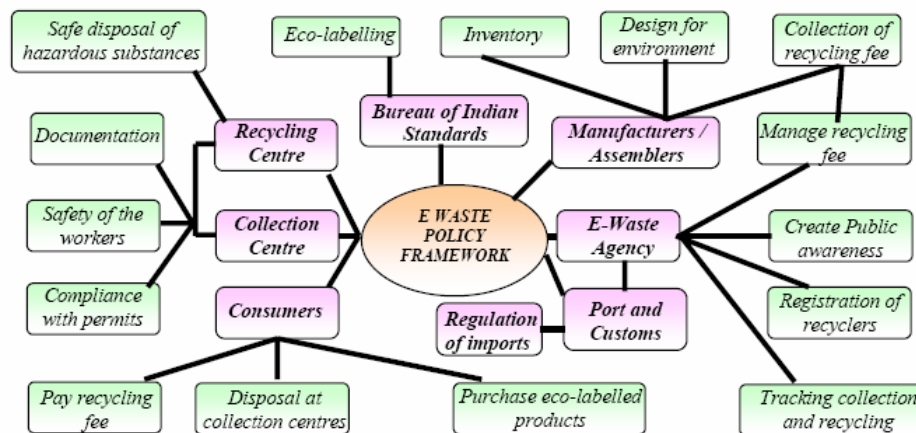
Safe disposal of hazardous substances

Eco-labelling

Inventory

Design for environment

Collection of recycling fee

Documentation

Recycling Centre

Bureau of Indian Standards

Manufacturers / Assemblers

Manage recycling fee

Safety of the workers

Collection Centre

E WASTE POLICY FRAMEWORK

E-Waste Agency

Create Public awareness

Compliance with permits

Consumers

Regulation of imports

Port and Customs

Registration of recyclers

Pay recycling fee

Disposal at collection centres

Purchase eco-labelled products

Tracking collection and recycling